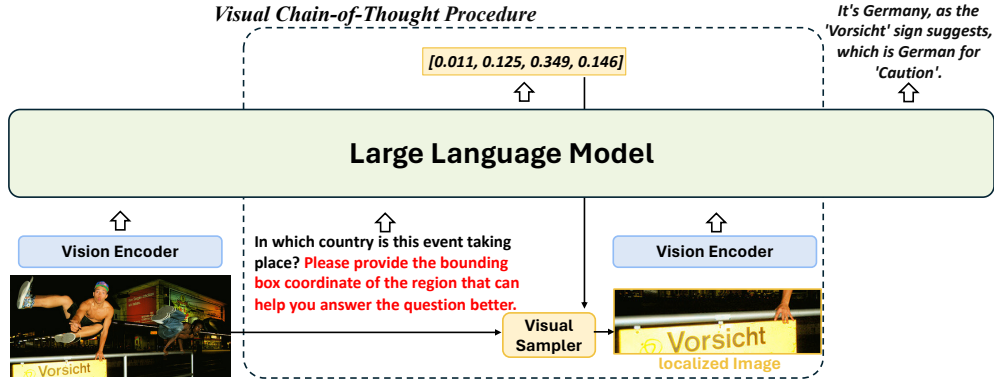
Visual Chain-of-Thought Procedure

[0.011, 0.125, 0.349, 0.146]

It's Germany, as the 'Vorsicht' sign suggests, which is German for 'Caution'.

Large Language Model

Vision Encoder

In which country is this event taking place? Please provide the bounding box coordinate of the region that can help you answer the question better.

Vision Encoder

Vorsicht

Visual Sampler

Vorsicht

localized Image